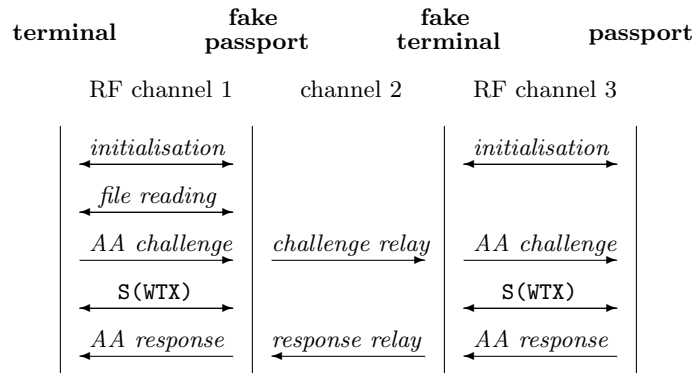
terminal

fake passport

fake terminal

passport

RF channel 1

channel 2

RF channel 3

initialisation

initialisation

file reading

AA challenge

challenge relay

AA challenge

S(WTX)

S(WTX)

AA response

response relay

AA response